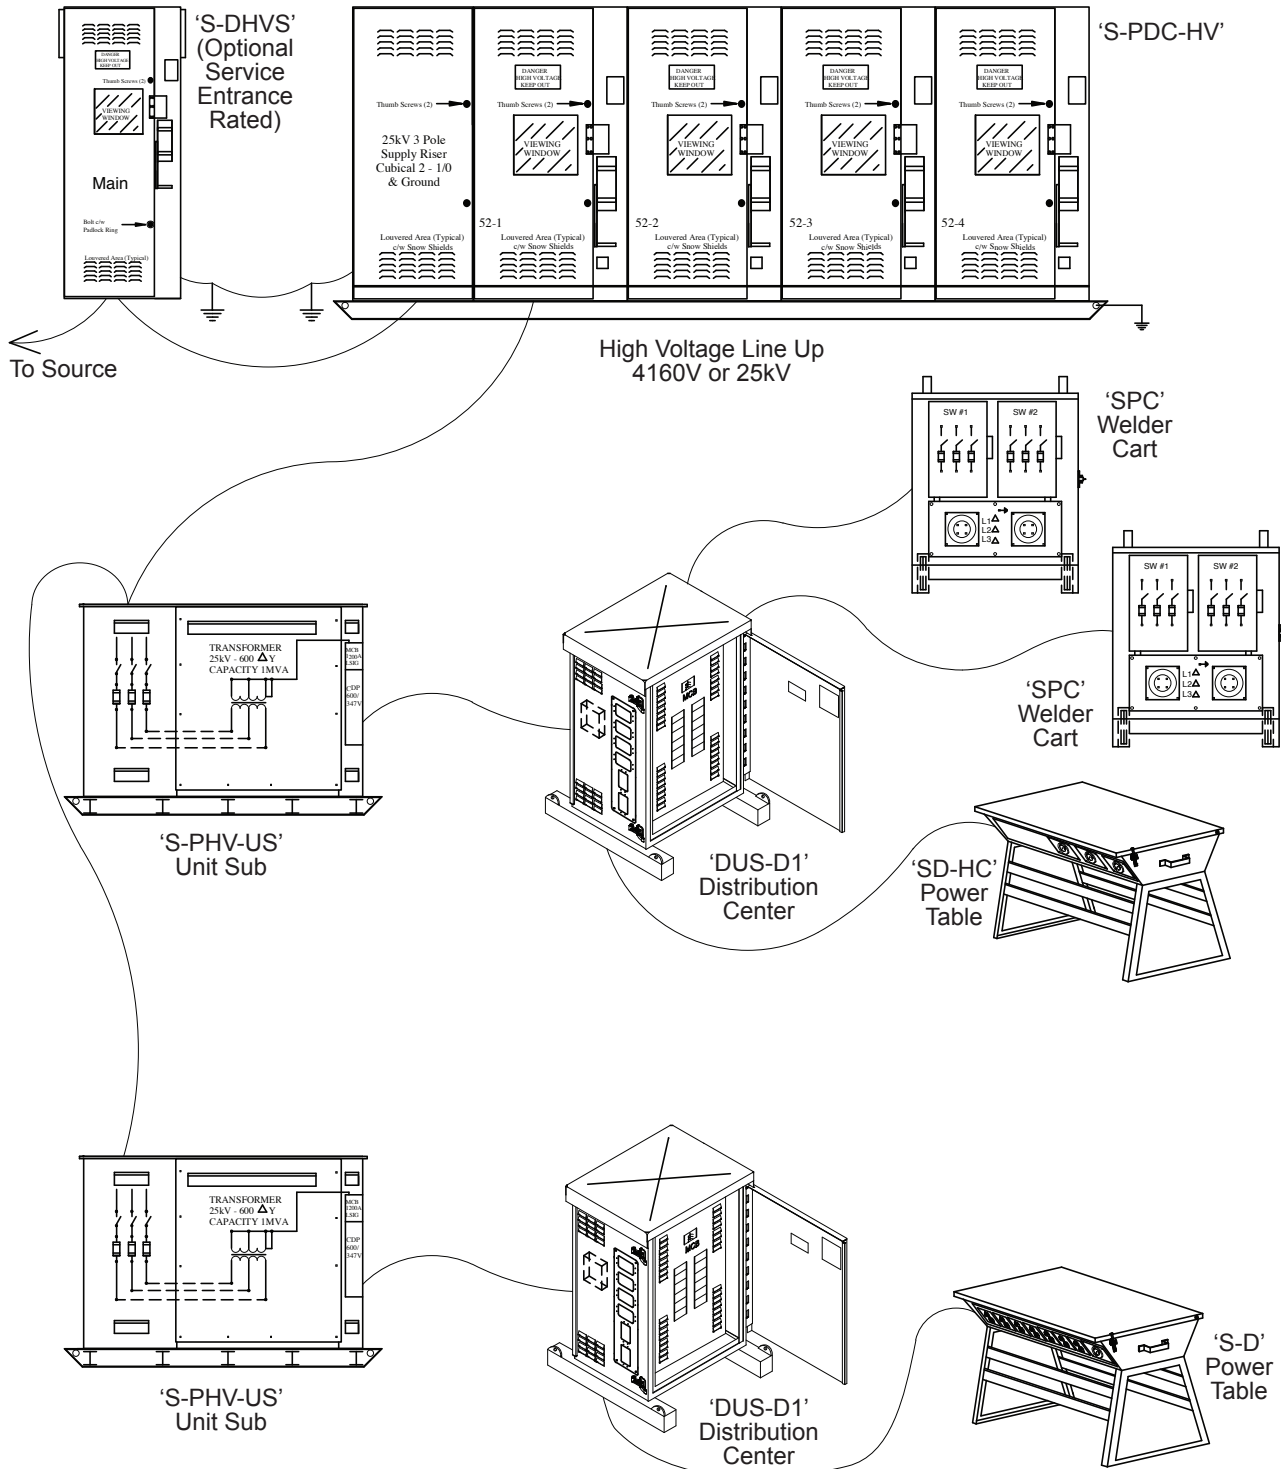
'S-DHVS' (Optional Service Entrance Rated)

DANGER HIGH VOLTAGE KEEP OUT

Thumb Screws (2)

VIEWING WINDOW

Main

Bolt c/w Padlock Ring

Louvered Area (Typical)

To Source

'S-PDC-HV'

Thumb Screws (2)

25kV 3 Pole Supply Riser Cubical 2 - 1/0 & Ground

Louvered Area (Typical) c/w Snow Shields

DANGER HIGH VOLTAGE KEEP OUT

Thumb Screws (2)

VIEWING WINDOW

52-1

Louvered Area (Typical) c/w Snow Shields

DANGER HIGH VOLTAGE KEEP OUT

Thumb Screws (2)

VIEWING WINDOW

52-2

Louvered Area (Typical) c/w Snow Shields

DANGER HIGH VOLTAGE KEEP OUT

Thumb Screws (2)

VIEWING WINDOW

52-3

Louvered Area (Typical) c/w Snow Shields

DANGER HIGH VOLTAGE KEEP OUT

Thumb Screws (2)

VIEWING WINDOW

52-4

Louvered Area (Typical) c/w Snow Shields

High Voltage Line Up
4160V or 25kV

SW #1 SW #2

L1 L2 L3

'SPC' Welder Cart

SW #1 SW #2

L1 L2 L3

'SPC' Welder Cart

TRANSFORMER 25kV - 600 $\Delta$Y CAPACITY 1MVA

MCB 1200A LSIG

CDP 600/ 347V

'S-PHV-US' Unit Sub

MCB

'DUS-D1' Distribution Center

'SD-HC' Power Table

TRANSFORMER 25kV - 600 $\Delta$Y CAPACITY 1MVA

MCB 1200A LSIG

CDP 600/ 347V

'S-PHV-US' Unit Sub

MCB

'DUS-D1' Distribution Center

'S-D' Power Table